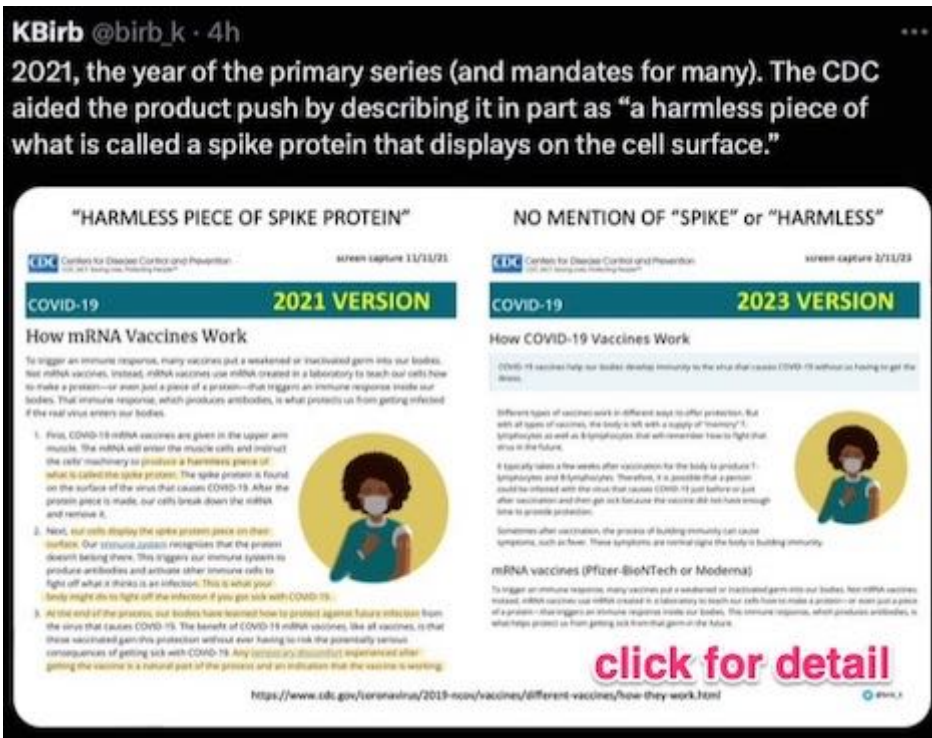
KBirb @birb_k · 4h

2021, the year of the primary series (and mandates for many). The CDC aided the product push by describing it in part as "a harmless piece of what is called a spike protein that displays on the cell surface."

"HARMLESS PIECE OF SPIKE PROTEIN"

NO MENTION OF "SPIKE" or "HARMLESS"

CDC Centers for Disease Control and Prevention

screen capture 11/11/21

COVID-19

2021 VERSION

How mRNA Vaccines Work

To trigger an immune response, many vaccines put a weakened or inactivated germ into our bodies. Not mRNA vaccines. Instead, mRNA vaccines use mRNA created in a laboratory to teach our cells how to make a protein—or even just a piece of a protein—that triggers an immune response inside our bodies. That immune response, which produces antibodies, is what protects us from getting infected if the real virus enters our bodies.

1. First, COVID-19 mRNA vaccines are given in the upper arm muscle. The mRNA will enter the muscle cells and instruct the cells' machinery to produce a harmless piece of what is called the spike protein. The spike protein is found on the surface of the virus that causes COVID-19. After the protein piece is made, our cells break down the mRNA and remove it.

2. Next, our cells display the spike protein piece on their surface. Our immune system recognizes that the protein doesn't belong there. This triggers our immune system to produce antibodies and activate other immune cells to fight off what it thinks is an infection. This is what your body might do to fight off the infection if you got sick with COVID-19.

3. At the end of the process, our bodies have learned how to protect against future infection from the virus that causes COVID-19. The benefit of COVID-19 mRNA vaccines, like all vaccines, is that those vaccinated gain this protection without ever having to risk the potentially serious consequences of getting sick with COVID-19. Any temporary discomfort experienced after getting the vaccine is a natural part of the process and an indication that the vaccine is working.

CDC Centers for Disease Control and Prevention

screen capture 2/11/23

COVID-19

2023 VERSION

How COVID-19 Vaccines Work

COVID-19 vaccines help our bodies develop immunity to the virus that causes COVID-19 without us having to get the illness.

Different types of vaccines work in different ways to offer protection. But with all types of vaccines, the body is left with a supply of "memory" T-lymphocytes as well as B-lymphocytes that will remember how to fight that virus in the future.

It typically takes a few weeks after vaccination for the body to produce T-lymphocytes and B-lymphocytes. Therefore, it is possible that a person could be infected with the virus that causes COVID-19 just before or just after vaccination and then get sick because the vaccine did not have enough time to provide protection.

Sometimes after vaccination, the process of building immunity can cause symptoms, such as fever. These symptoms are normal signs the body is building immunity.

mRNA vaccines (Pfizer-BioNTech or Moderna)

To trigger an immune response, many vaccines put a weakened or inactivated germ into our bodies. Not mRNA vaccines. Instead, mRNA vaccines use mRNA created in a laboratory to teach our cells how to make a protein—or even just a piece of a protein—that triggers an immune response inside our bodies. This immune response, which produces antibodies, is what helps protect us from getting sick from that germ in the future.

click for detail

https://www.cdc.gov/coronavirus/2019-ncov/vaccines/different-vaccines/how-they-work.html

@birb_k